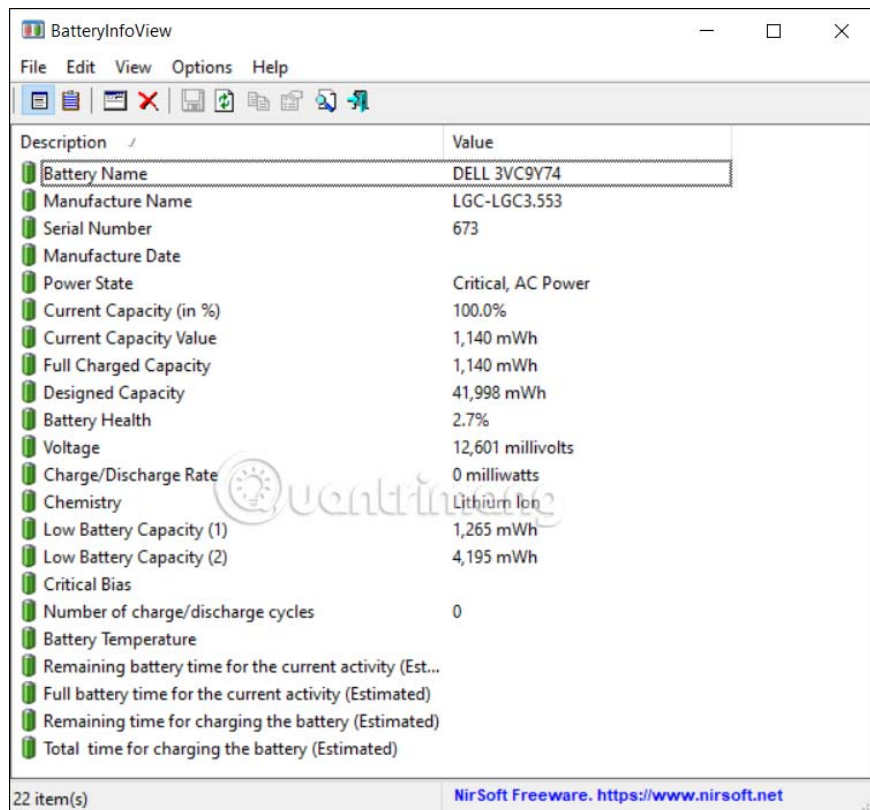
BatteryInfoView

File Edit View Options Help

| Description | Value |
|---|---|
| Battery Name | DELL 3VC9Y74 |
| Manufacture Name | LGC-LGC3.553 |
| Serial Number | 673 |
| Manufacture Date | |
| Power State | Critical, AC Power |
| Current Capacity (in %) | 100.0% |
| Current Capacity Value | 1,140 mWh |
| Full Charged Capacity | 1,140 mWh |
| Designed Capacity | 41,998 mWh |
| Battery Health | 2.7% |
| Voltage | 12,601 millivolts |
| Charge/Discharge Rate | 0 milliwatts |
| Chemistry | Lithium Ion |
| Low Battery Capacity (1) | 1,265 mWh |
| Low Battery Capacity (2) | 4,195 mWh |
| Critical Bias | |
| Number of charge/discharge cycles | 0 |
| Battery Temperature | |
| Remaining battery time for the current activity (Est... | |
| Full battery time for the current activity (Estimated) | |
| Remaining time for charging the battery (Estimated) | |
| Total time for charging the battery (Estimated) | |

Quantrimang

22 item(s)
NirSoft Freeware. https://www.nirsoft.net